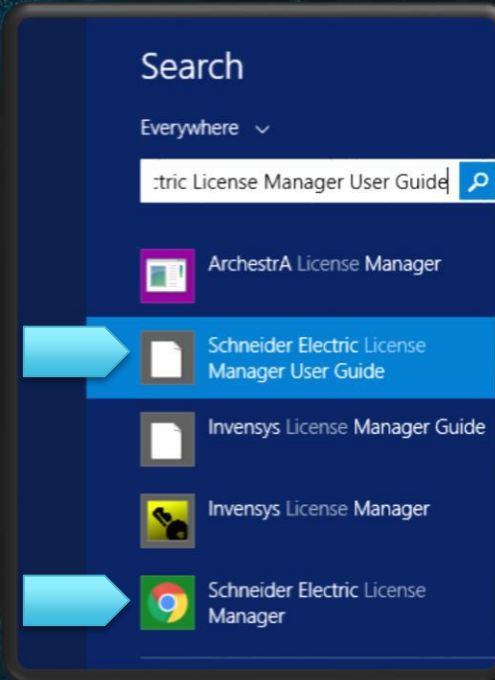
Search

Everywhere ⌄

:tric License Manager User Guide

ArchestrA License Manager

Schneider Electric License Manager User Guide

Invensys License Manager Guide

Invensys License Manager

Schneider Electric License Manager